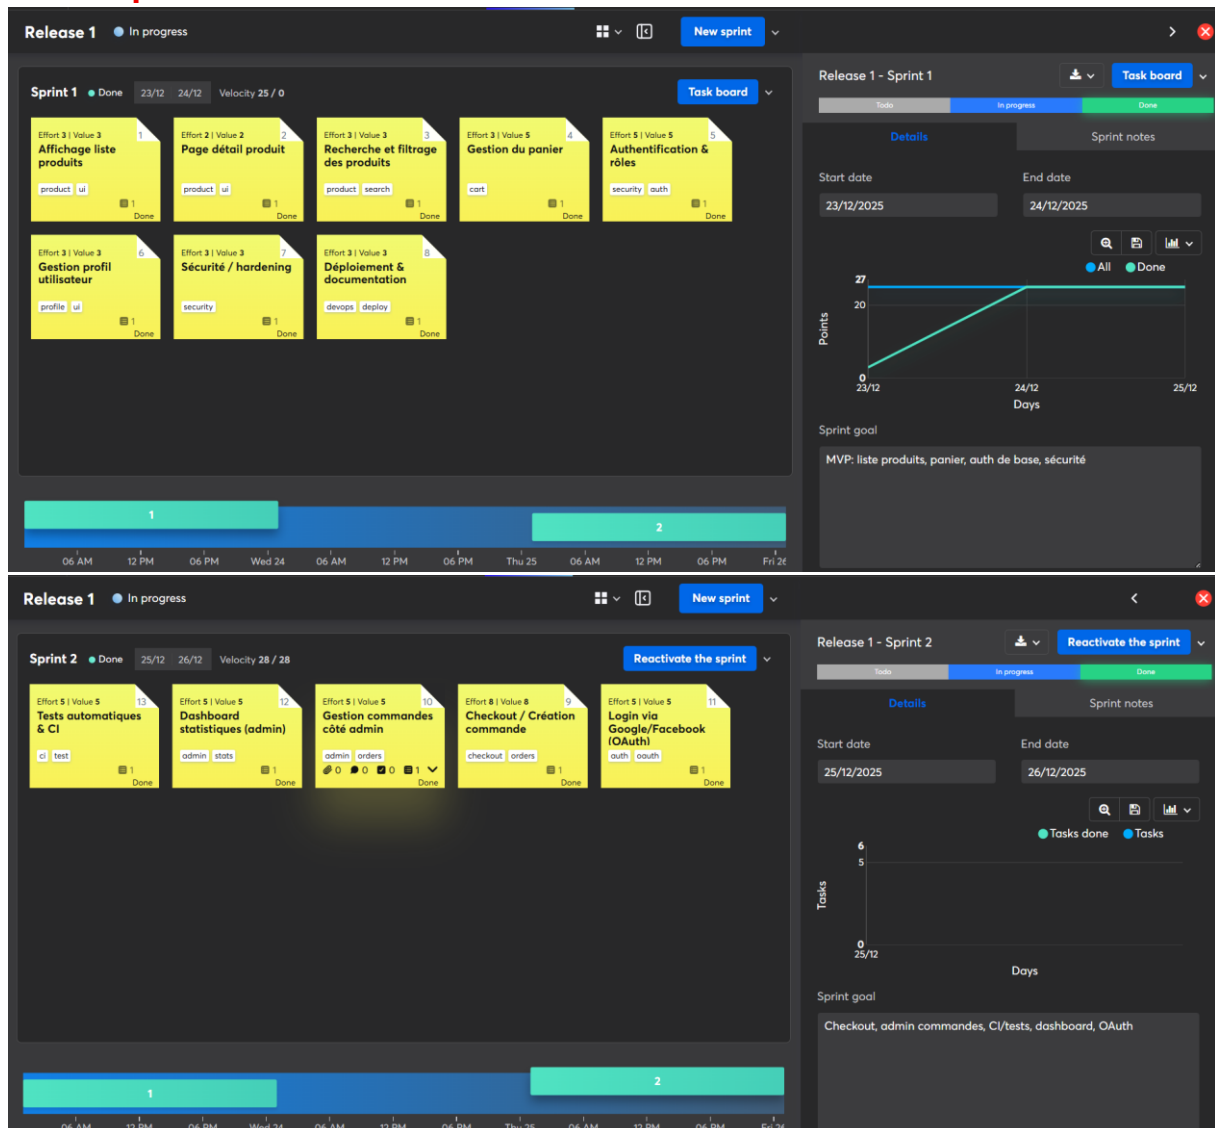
Release 1 In progress New sprint

Sprint 1 Done 23/12 24/12 Velocity 25 / 0 Task board

Effort 3 | Value 3 1
Affichage liste produits
product ui
1
Done

Effort 2 | Value 2 2
Page détail produit
product ui
1
Done

Effort 3 | Value 3 3
Recherche et filtrage des produits
product search
1
Done

Effort 3 | Value 5 4
Gestion du panier
cart
1
Done

Effort 5 | Value 5 5
Authentification & rôles
security auth
1
Done

Effort 3 | Value 3 6
Gestion profil utilisateur
profile ui
1
Done

Effort 3 | Value 3 7
Sécurité / hardening
security
1
Done

Effort 3 | Value 3 8
Déploiement & documentation
devops deploy
1
Done

1
2
06 AM 12 PM 06 PM Wed 24 06 AM 12 PM 06 PM Thu 25 06 AM 12 PM 06 PM Fri 26

Release 1 - Sprint 1 Task board
Todo In progress Done
Details Sprint notes
Start date End date
23/12/2025 24/12/2025
All Done
27
20
0
Points
23/12 24/12 25/12
Days
Sprint goal
MVP: liste produits, panier, auth de base, sécurité

Release 1 In progress New sprint

Sprint 2 Done 25/12 26/12 Velocity 28 / 28 Reactivate the sprint

Effort 5 | Value 5 13
Tests automatiques & CI
ci test
1
Done

Effort 5 | Value 5 12
Dashboard statistiques (admin)
admin stats
1
Done

Effort 5 | Value 5 10
Gestion commandes côté admin
admin orders
0 0 0 1
Done

Effort 8 | Value 8 9
Checkout / Création commande
checkout orders
1
Done

Effort 5 | Value 5 11
Login via Google/Facebook (OAuth)
auth oauth
1
Done

1
2
06 AM 12 PM 06 PM Wed 24 06 AM 12 PM 06 PM Thu 25 06 AM 12 PM 06 PM Fri 26

Release 1 - Sprint 2 Reactivate the sprint
Todo In progress Done
Details Sprint notes
Start date End date
25/12/2025 26/12/2025
Tasks done Tasks
6
5
0
Tasks
25/12
Days
Sprint goal
Checkout, admin commandes, CI/tests, dashboard, OAuth